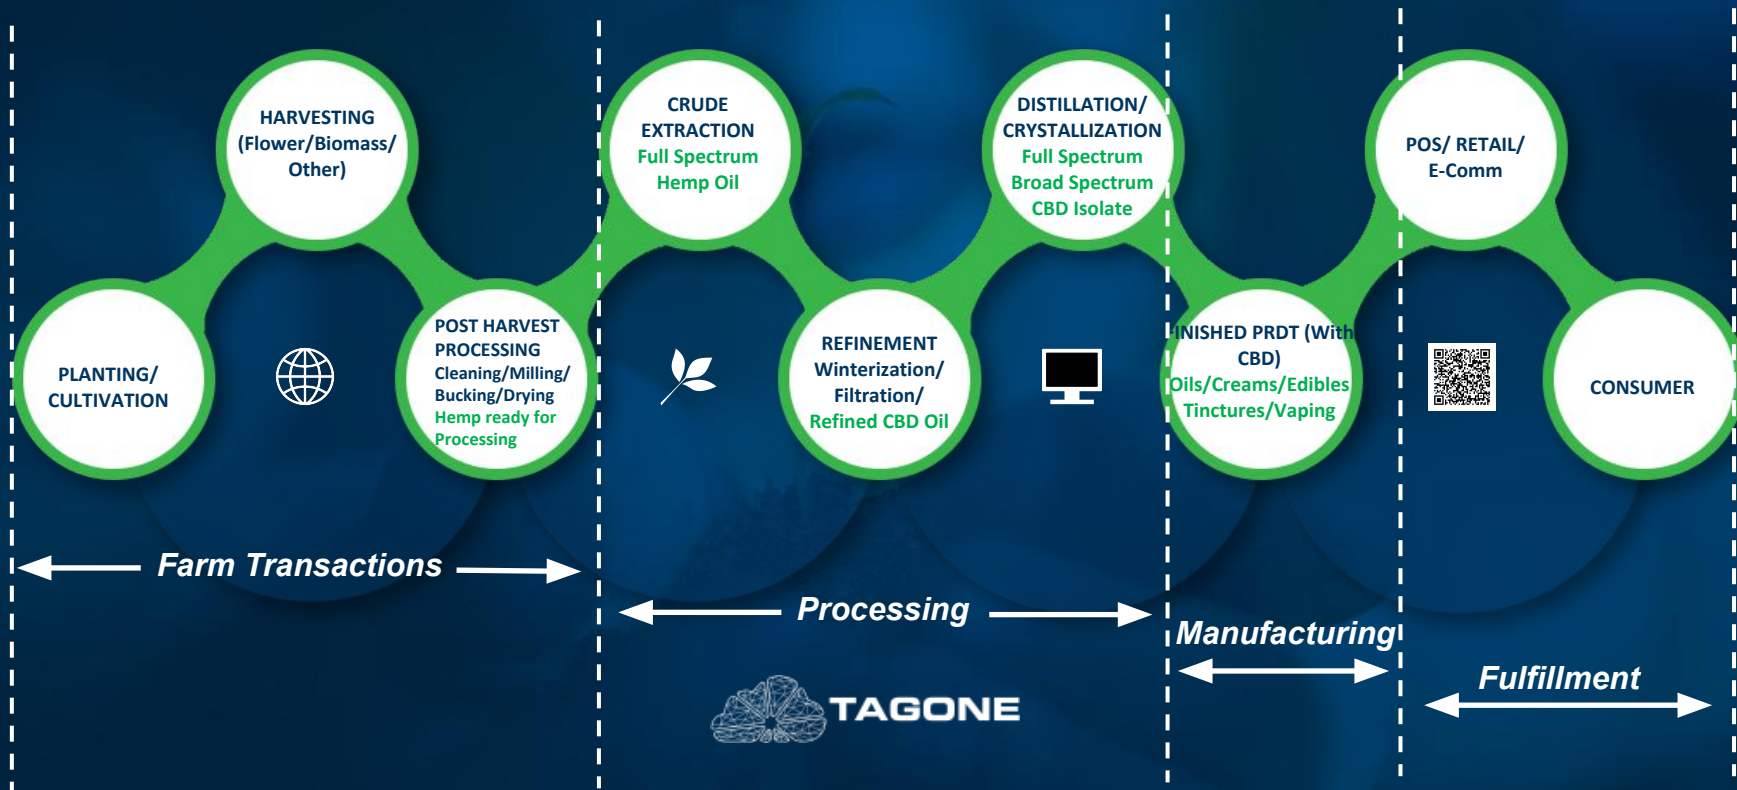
HARVESTING (Flower/Biomass/ Other)

PLANTING/ CULTIVATION

POST HARVEST PROCESSING Cleaning/Milling/ Bucking/Drying Hemp ready for Processing

CRUDE EXTRACTION Full Spectrum Hemp Oil

REFINEMENT Winterization/ Filtration/ Refined CBD Oil

DISTILLATION/ CRYSTALLIZATION Full Spectrum Broad Spectrum CBD Isolate

INISHED PRDT (With CBD) Oils/Creams/Edibles Tinctures/Vaping

POS/ RETAIL/ E-Comm

CONSUMER

Farm Transactions

Processing

Manufacturing

Fulfillment

TAGONE